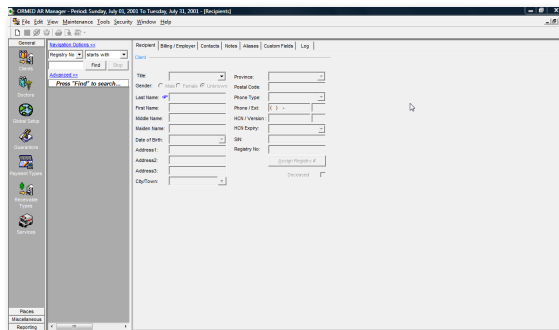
ORMED AR Manager - Period: Sunday, July 01, 2001 To Tuesday, July 31, 2001 - [Recipients]

File Edit View Maintenance Tools Security Window Help

General

Clients

Doctors

Clinic Setup

Guarantors

Recipient Types

Receivable Types

Services

Places

Miscellaneous

Reporting

Navigation Options <<

Registry No

starts with

Find

Stop

Advanced >>

Press "Find" to search...

Recipient | Billing / Employer | Contacts | Notes | Aliases | Custom Fields | Log

Client

Title:

Gender: Male Female Unknown

Last Name:

First Name:

Middle Name:

Maiden Name:

Date of Birth:

Address1:

Address2:

Address3:

City/Town:

Province:

Postal Code:

Phone Type:

Phone / Ext: ( ) -

HCN / Version:

HCN Expiry:

SIN:

Registry No:

Assign Registry #

Deceased